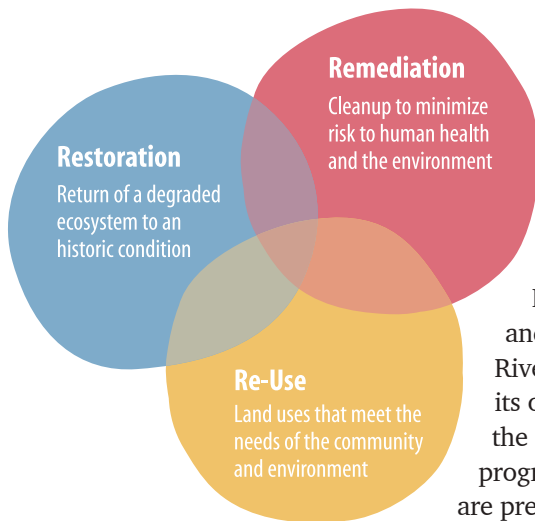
Remediation
Cleanup to minimize risk to human health and the environment

Restoration
Return of a degraded ecosystem to an historic condition

Re-Use
Land uses that meet the needs of the community and environment

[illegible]
and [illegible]
Rive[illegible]
its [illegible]
the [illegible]
progr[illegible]
are pre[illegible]